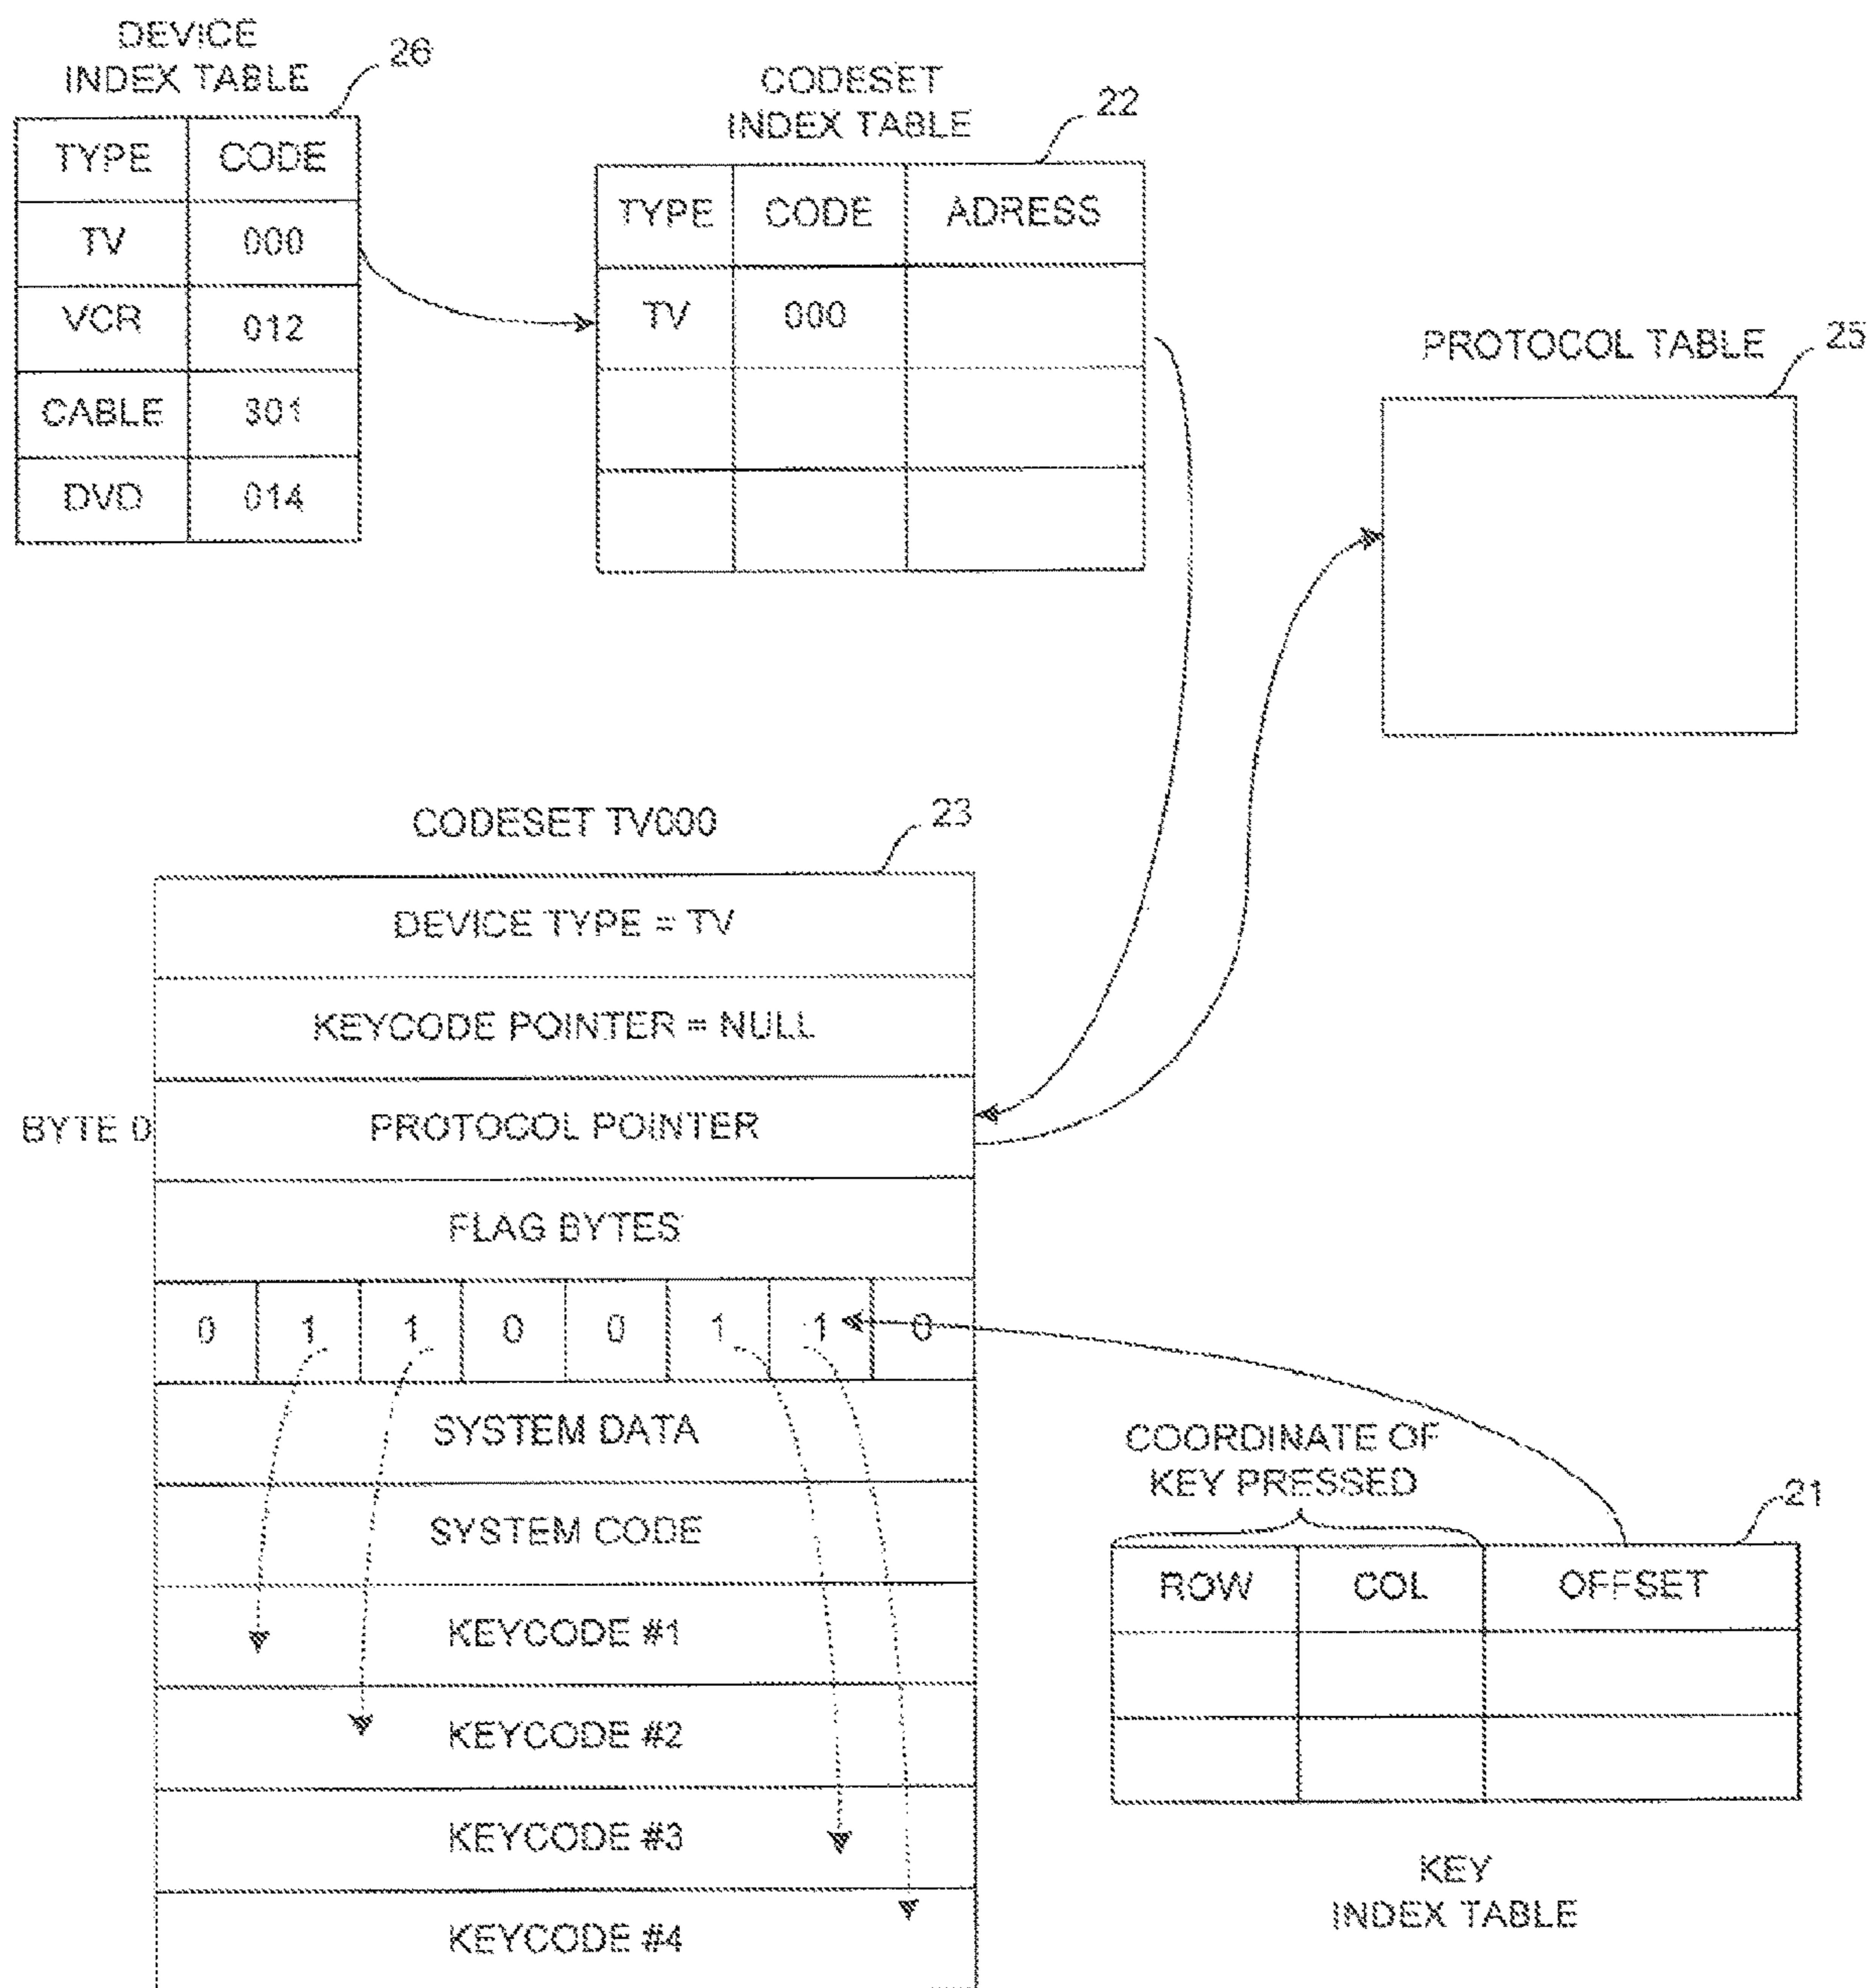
DEVICE INDEX TABLE

26

| TYPE | CODE |
|---|---|
| TV | 000 |
| VCR | 012 |
| CABLE | 301 |
| DVD | 014 |

CODESET INDEX TABLE

22

| TYPE | CODE | ADRESS |
|---|---|---|
| TV | 000 | |
| | | |
| | | |

PROTOCOL TABLE

25

CODESET TV000

23

DEVICE TYPE = TV

KEYCODE POINTER = NULL

BYTE 0

PROTOCOL POINTER

FLAG BYTES

| 0 | 1 | 1 | 0 | 0 | 1 | 1 | 0 |
|---|---|---|---|---|---|---|---|

SYSTEM DATA

SYSTEM CODE

KEYCODE #1

KEYCODE #2

KEYCODE #3

KEYCODE #4

COORDINATE OF KEY PRESSED

21

| ROW | COL | OFFSET |
|---|---|---|
| | | |
| | | |

KEY INDEX TABLE